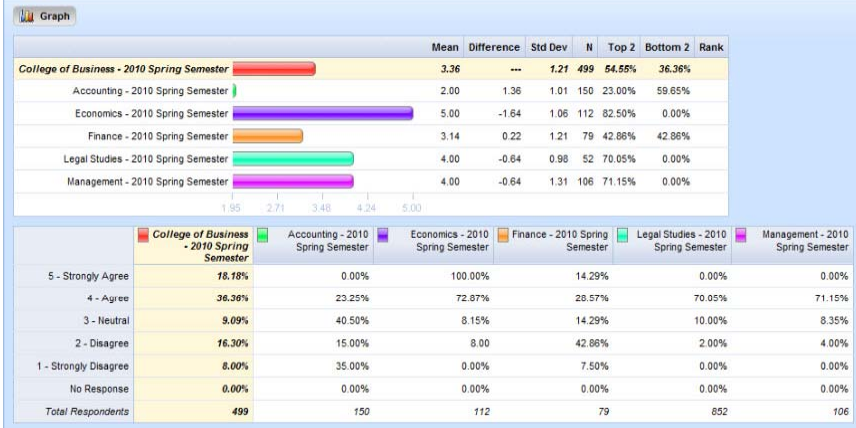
Graph

| | Mean | Difference | Std Dev | N | Top 2 | Bottom 2 | Rank |
|---|---|---|---|---|---|---|---|
| College of Business - 2010 Spring Semester | 3.36 | --- | 1.21 | 499 | 54.55% | 36.36% | |
| Accounting - 2010 Spring Semester | 2.00 | 1.36 | 1.01 | 150 | 23.00% | 59.65% | |
| Economics - 2010 Spring Semester | 5.00 | -1.64 | 1.06 | 112 | 82.50% | 0.00% | |
| Finance - 2010 Spring Semester | 3.14 | 0.22 | 1.21 | 79 | 42.86% | 42.86% | |
| Legal Studies - 2010 Spring Semester | 4.00 | -0.64 | 0.98 | 52 | 70.05% | 0.00% | |
| Management - 2010 Spring Semester | 4.00 | -0.64 | 1.31 | 106 | 71.15% | 0.00% | |

1.95 2.71 3.48 4.24 5.00

| | College of Business - 2010 Spring Semester | Accounting - 2010 Spring Semester | Economics - 2010 Spring Semester | Finance - 2010 Spring Semester | Legal Studies - 2010 Spring Semester | Management - 2010 Spring Semester |
|---|---|---|---|---|---|---|
| 5 - Strongly Agree | 18.18% | 0.00% | 100.00% | 14.29% | 0.00% | 0.00% |
| 4 - Agree | 36.36% | 23.25% | 72.87% | 28.57% | 70.05% | 71.15% |
| 3 - Neutral | 9.09% | 40.50% | 8.15% | 14.29% | 10.00% | 8.35% |
| 2 - Disagree | 16.30% | 15.00% | 8.00 | 42.86% | 2.00% | 4.00% |
| 1 - Strongly Disagree | 8.00% | 35.00% | 0.00% | 7.50% | 0.00% | 0.00% |
| No Response | 0.00% | 0.00% | 0.00% | 0.00% | 0.00% | 0.00% |
| Total Respondents | 499 | 150 | 112 | 79 | 852 | 106 |